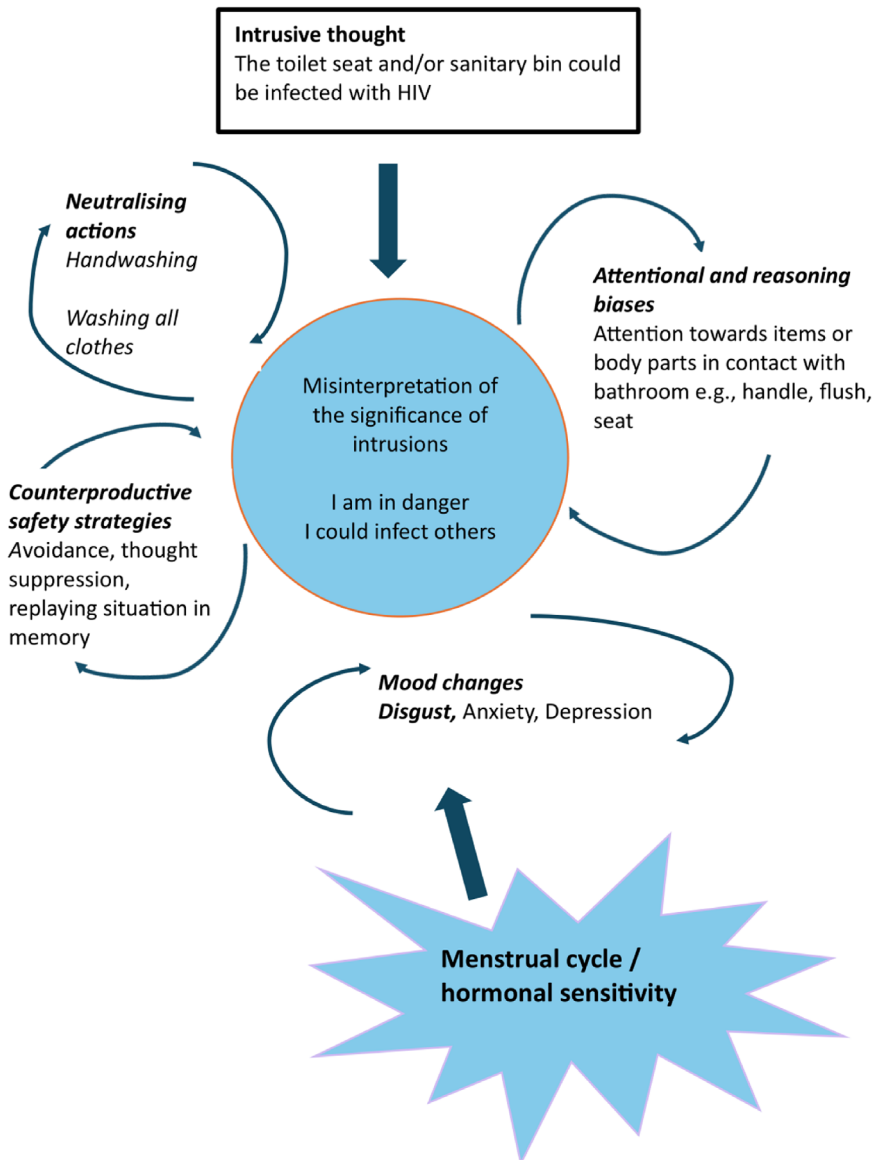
**Intrusive thought**
The toilet seat and/or sanitary bin could be infected with HIV

***Neutralising actions***
*Handwashing*

*Washing all clothes*

***Attentional and reasoning biases***
Attention towards items or body parts in contact with bathroom e.g., handle, flush, seat

Misinterpretation of the significance of intrusions

I am in danger
I could infect others

***Counterproductive safety strategies***
Avoidance, thought suppression, replaying situation in memory

***Mood changes***
***Disgust,*** Anxiety, Depression

**Menstrual cycle / hormonal sensitivity**